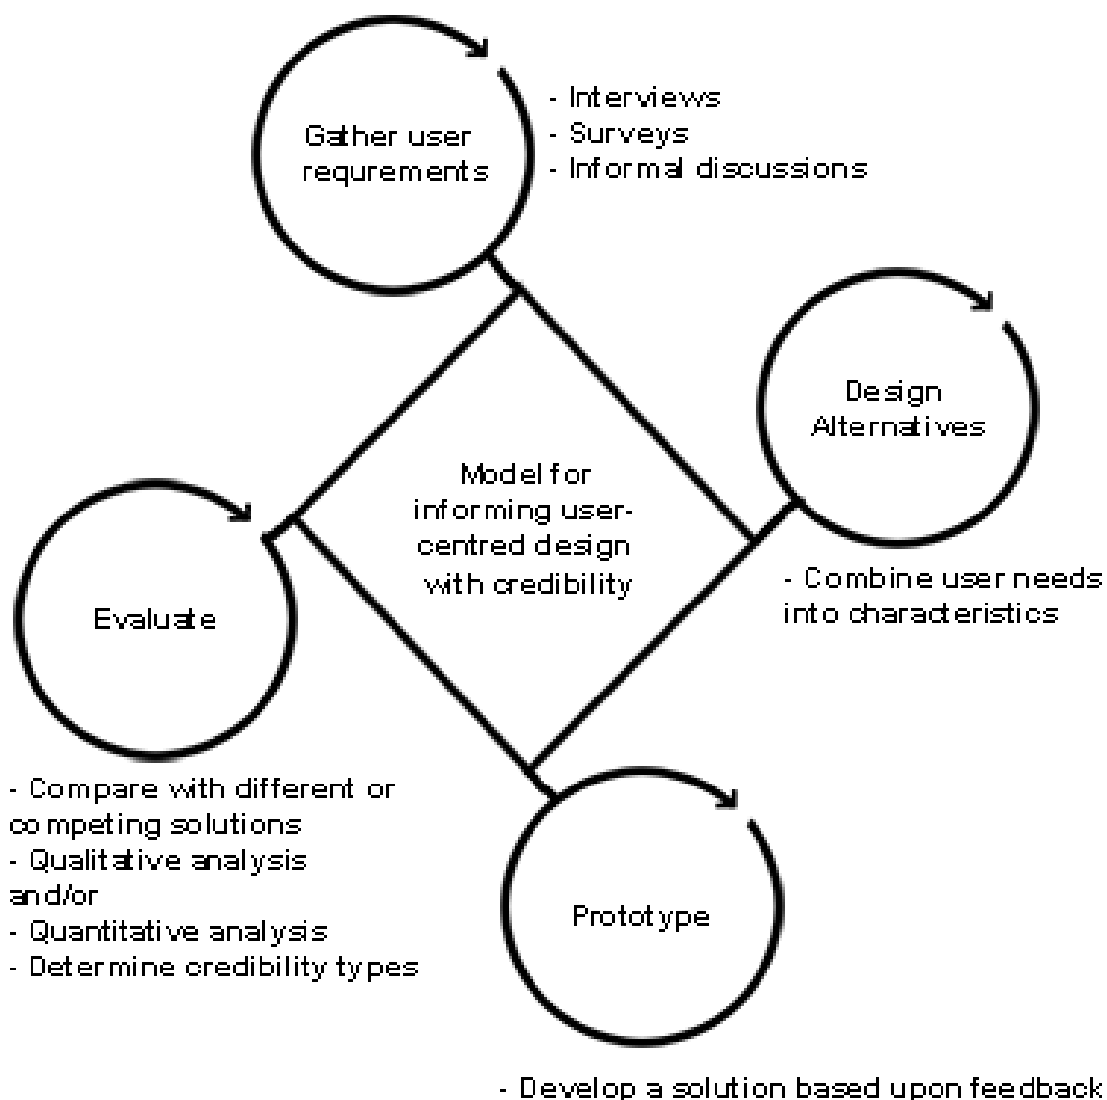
Gather user requrements

- Interviews
- Surveys
- Informal discussions

Design Alternatives

- Combine user needs into characteristics

Model for informing user-centred design with credibility

Evaluate

- Compare with different or competing solutions
- Qualitative analysis and/or
- Quantitative analysis
- Determine credibility types

Prototype

- Develop a solution based upon feedback